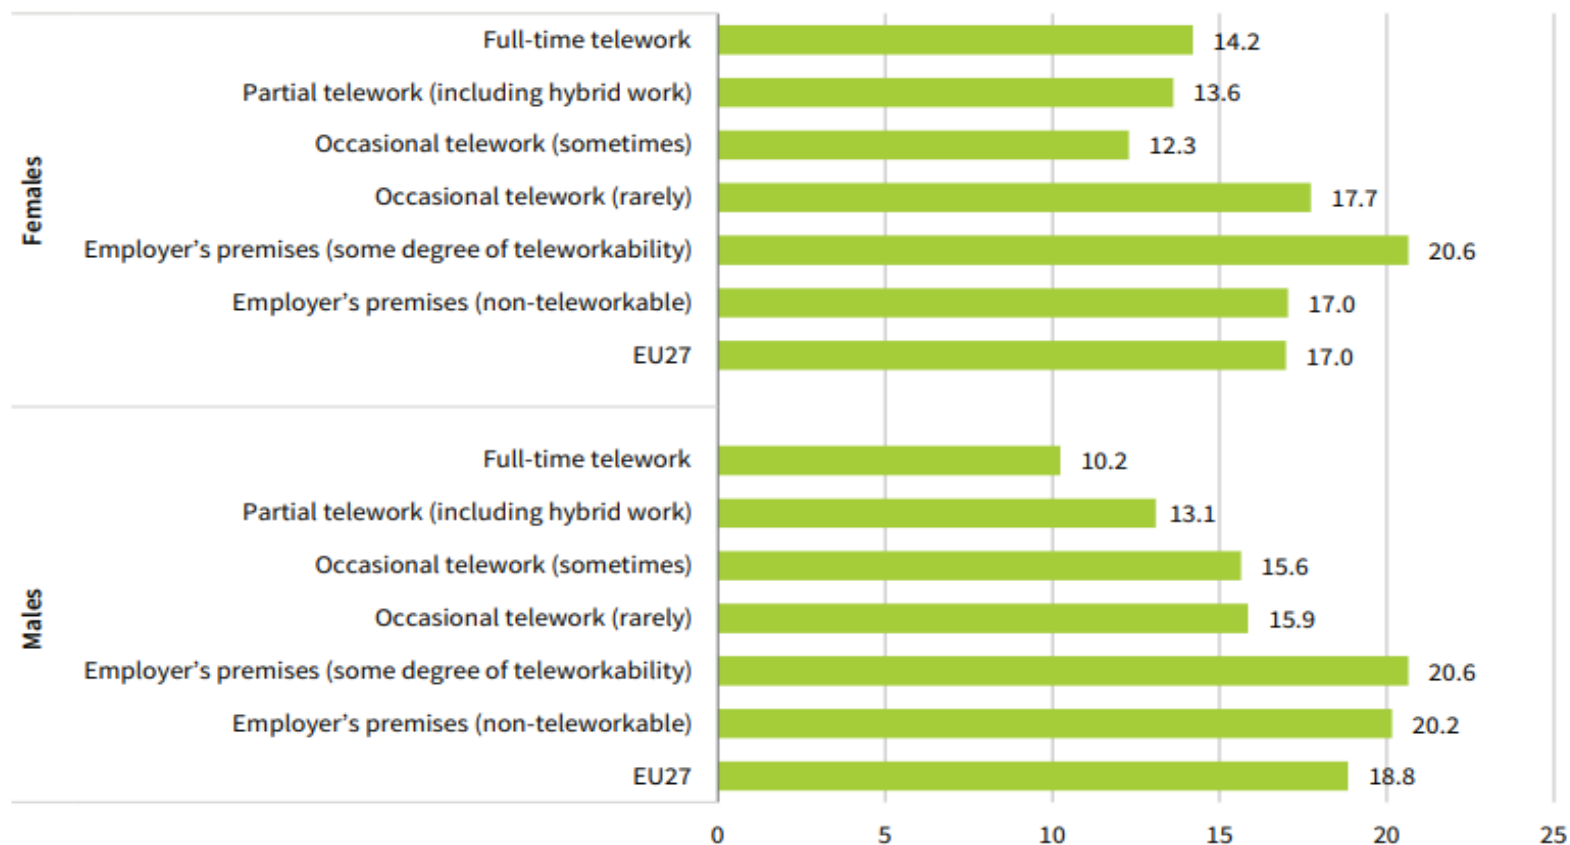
Females

Full-time telework 14.2
Partial telework (including hybrid work) 13.6
Occasional telework (sometimes) 12.3
Occasional telework (rarely) 17.7
Employer's premises (some degree of teleworkability) 20.6
Employer's premises (non-teleworkable) 17.0
EU27 17.0

Males

Full-time telework 10.2
Partial telework (including hybrid work) 13.1
Occasional telework (sometimes) 15.6
Occasional telework (rarely) 15.9
Employer's premises (some degree of teleworkability) 20.6
Employer's premises (non-teleworkable) 20.2
EU27 18.8

0 5 10 15 20 25